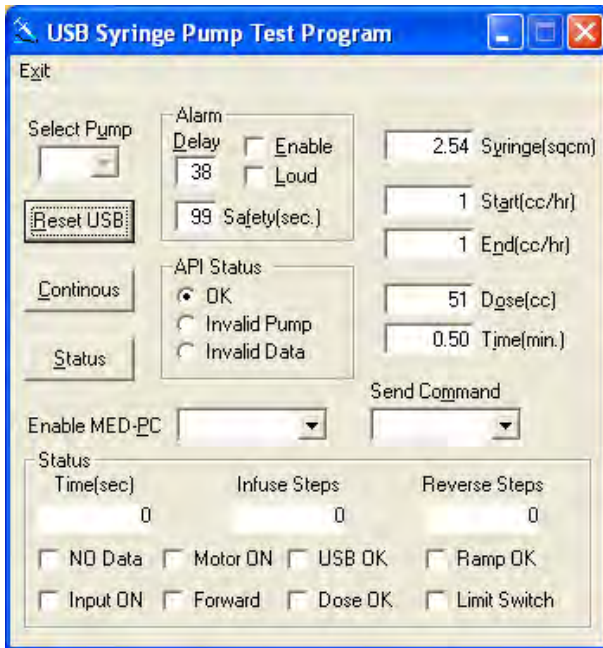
USB Syringe Pump Test Program

Exit

Select Pump

Reset USB

Continous

Status

Alarm
Delay
38
Enable
Loud
99 Safety(sec.)

API Status
OK
Invalid Pump
Invalid Data

2.54 Syringe(sqcm)
1 Start(cc/hr)
1 End(cc/hr)
51 Dose(cc)
0.50 Time(min.)

Send Command

Enable MED-PC

Status
Time(sec)
0
Infuse Steps
0
Reverse Steps
0

NO Data
Motor ON
USB OK
Ramp OK
Input ON
Forward
Dose OK
Limit Switch